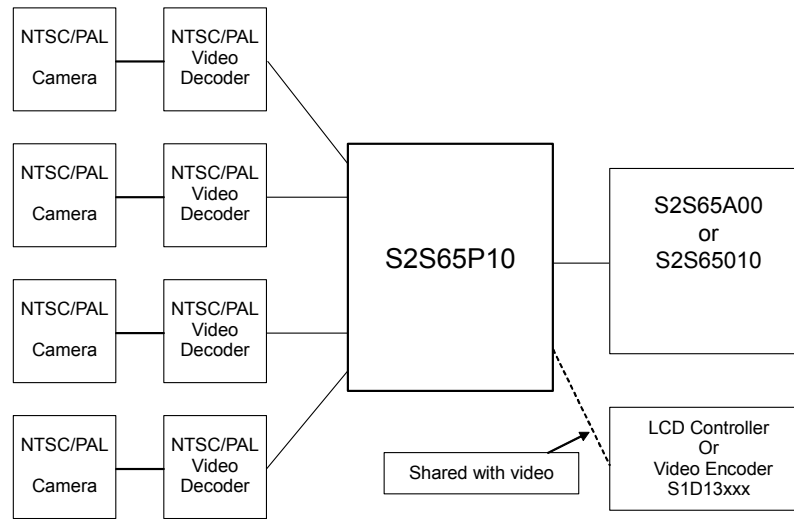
NTSC/PAL
Camera

NTSC/PAL
Video
Decoder

NTSC/PAL
Camera

NTSC/PAL
Video
Decoder

NTSC/PAL
Camera

NTSC/PAL
Video
Decoder

NTSC/PAL
Camera

NTSC/PAL
Video
Decoder

S2S65P10

S2S65A00
or
S2S65010

Shared with video

LCD Controller
Or
Video Encoder
S1D13xxx